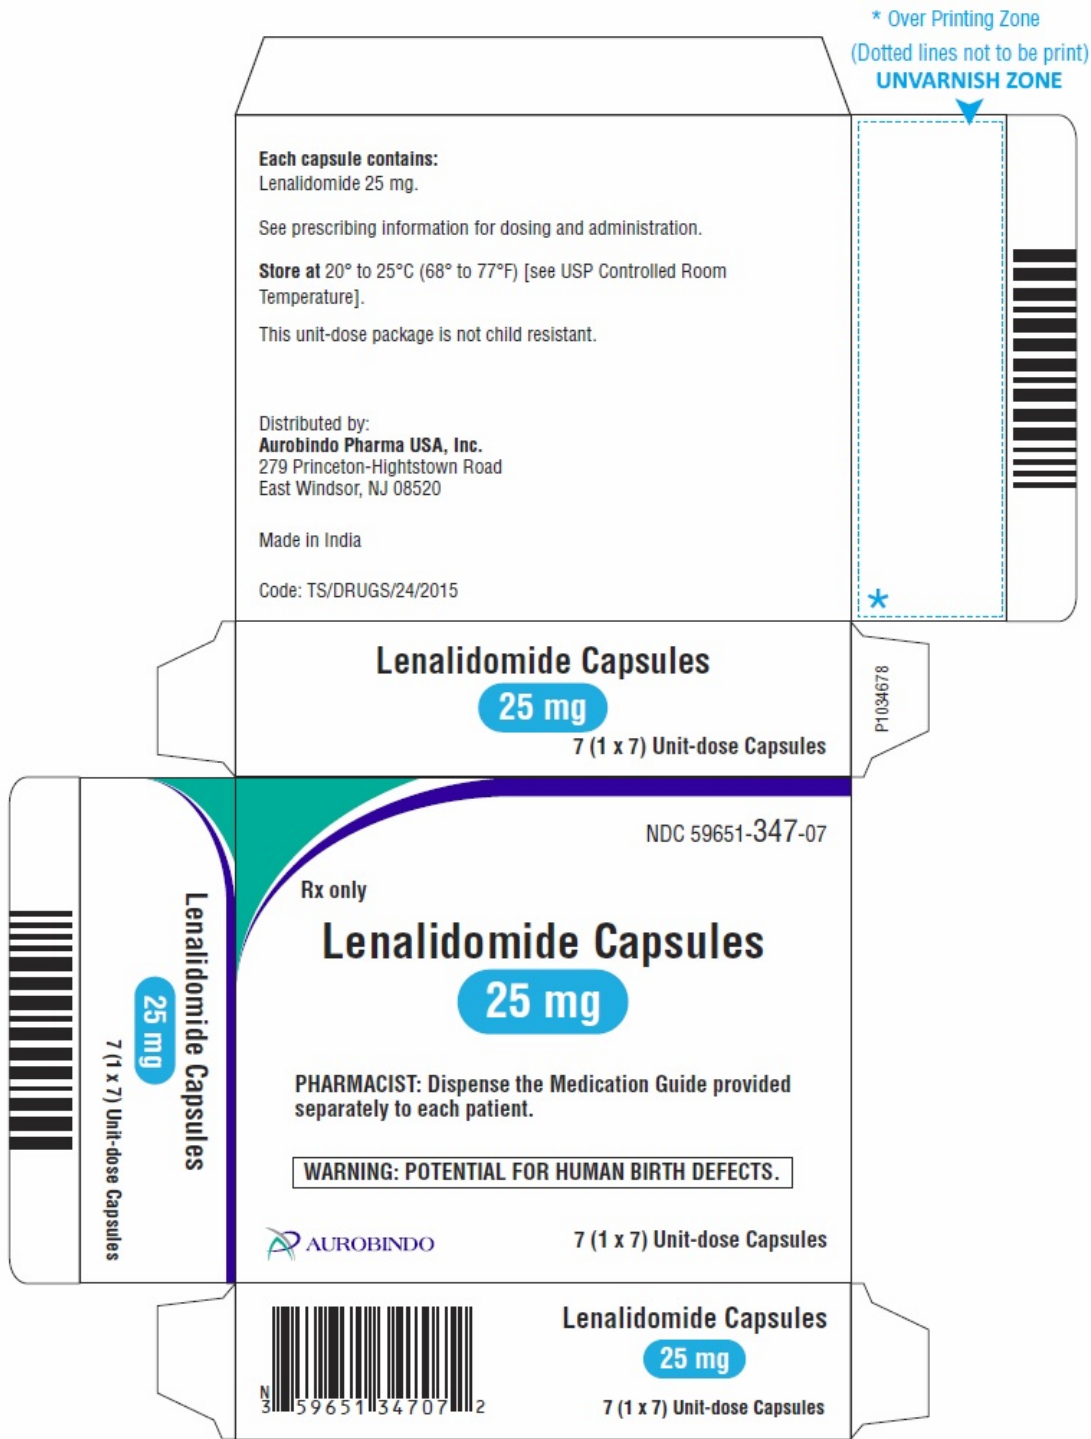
* Over Printing Zone
(Dotted lines not to be print)
UNVARNISH ZONE

Each capsule contains:
Lenalidomide 25 mg.

See prescribing information for dosing and administration.

Store at 20° to 25°C (68° to 77°F) [see USP Controlled Room Temperature].

This unit-dose package is not child resistant.

Distributed by:
Aurobindo Pharma USA, Inc.
279 Princeton-Hightstown Road
East Windsor, NJ 08520

Made in India

Code: TS/DRUGS/24/2015

*

Lenalidomide Capsules
25 mg
7 (1 x 7) Unit-dose Capsules

P1034678

Lenalidomide Capsules
25 mg
7 (1 x 7) Unit-dose Capsules

NDC 59651-347-07

Rx only

Lenalidomide Capsules
25 mg

PHARMACIST: Dispense the Medication Guide provided separately to each patient.

WARNING: POTENTIAL FOR HUMAN BIRTH DEFECTS.

AUROBINDO

7 (1 x 7) Unit-dose Capsules

N 3 59651 34707 2

Lenalidomide Capsules
25 mg
7 (1 x 7) Unit-dose Capsules